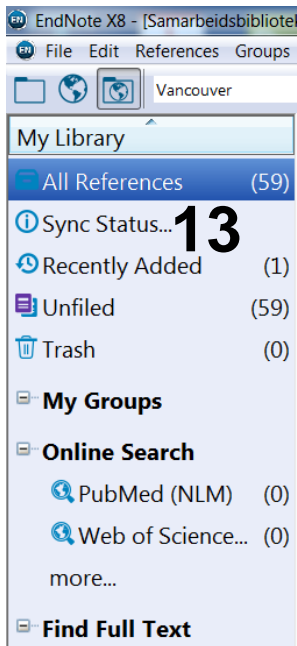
EndNote X8 - [Samarbeidsbibliotel

File Edit References Groups

Vancouver

My Library

All References (59)

Sync Status... 13

Recently Added (1)

Unfiled (59)

Trash (0)

My Groups

Online Search

PubMed (NLM) (0)

Web of Science... (0)

more...

Find Full Text